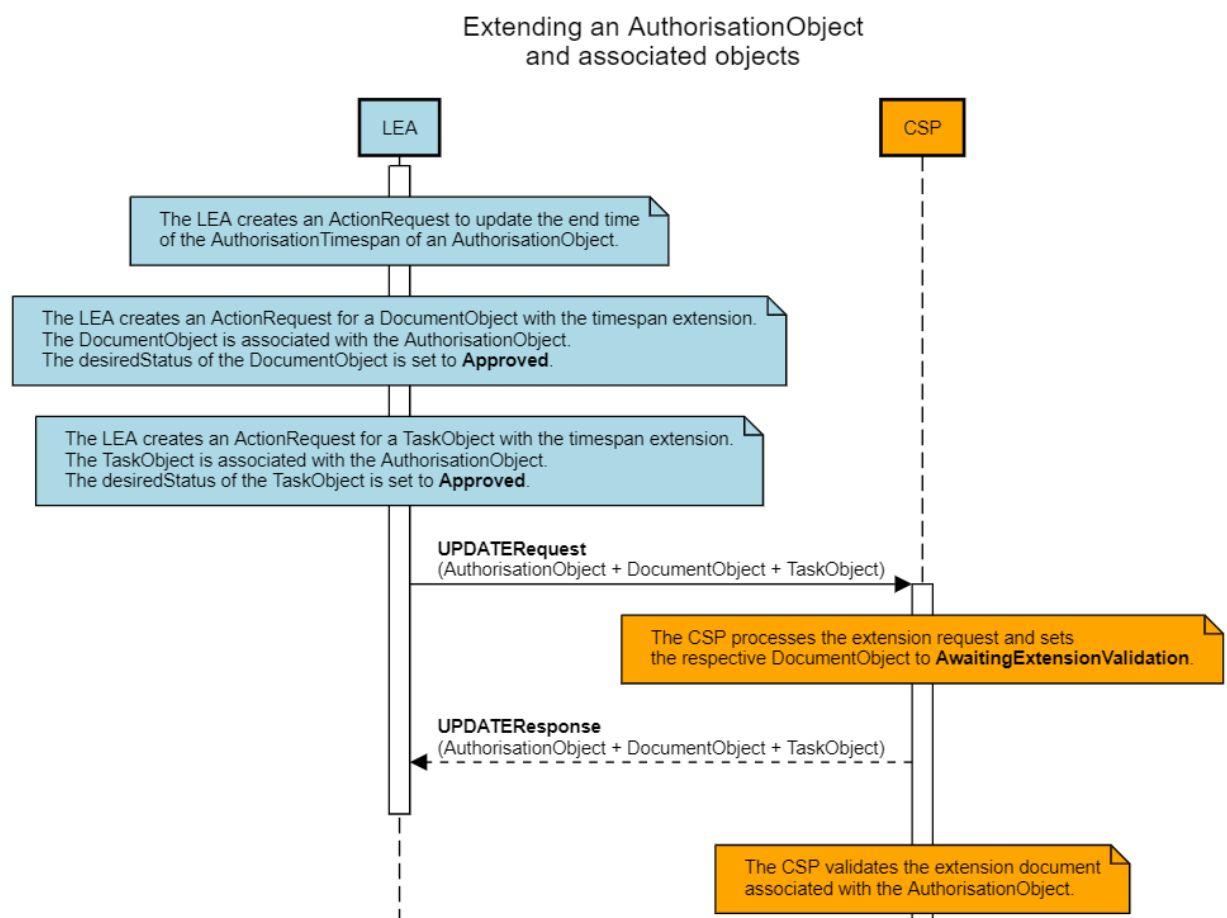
Extending an AuthorisationObject and associated objects

LEA

CSP

The LEA creates an ActionRequest to update the end time of the AuthorisationTimespan of an AuthorisationObject.

The LEA creates an ActionRequest for a DocumentObject with the timespan extension.
The DocumentObject is associated with the AuthorisationObject.
The desiredStatus of the DocumentObject is set to **Approved**.

The LEA creates an ActionRequest for a TaskObject with the timespan extension.
The TaskObject is associated with the AuthorisationObject.
The desiredStatus of the TaskObject is set to **Approved**.

**UPDATERequest**
(AuthorisationObject + DocumentObject + TaskObject)

The CSP processes the extension request and sets the respective DocumentObject to **AwaitingExtensionValidation**.

**UPDATEResponse**
(AuthorisationObject + DocumentObject + TaskObject)

The CSP validates the extension document associated with the AuthorisationObject.